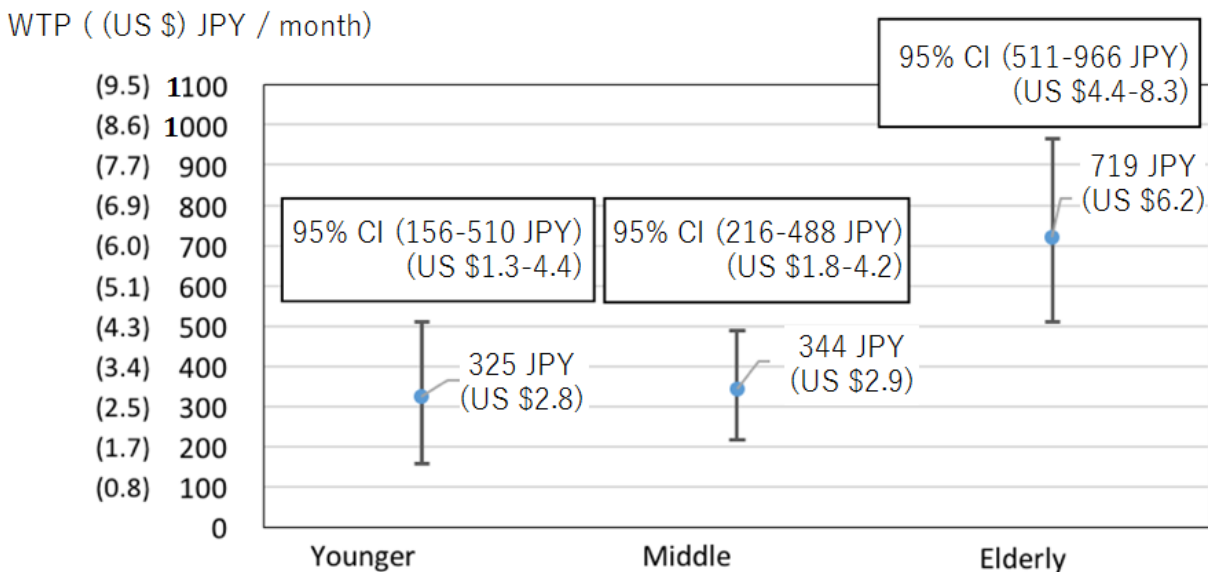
WTP ( (US $) JPY / month)

(9.5) 1100
(8.6) 1000
(7.7) 900
(6.9) 800
(6.0) 700
(5.1) 600
(4.3) 500
(3.4) 400
(2.5) 300
(1.7) 200
(0.8) 100
0

95% CI (156-510 JPY) (US $1.3-4.4)

325 JPY (US $2.8)

95% CI (216-488 JPY) (US $1.8-4.2)

344 JPY (US $2.9)

95% CI (511-966 JPY) (US $4.4-8.3)

719 JPY (US $6.2)

Younger

Middle

Elderly